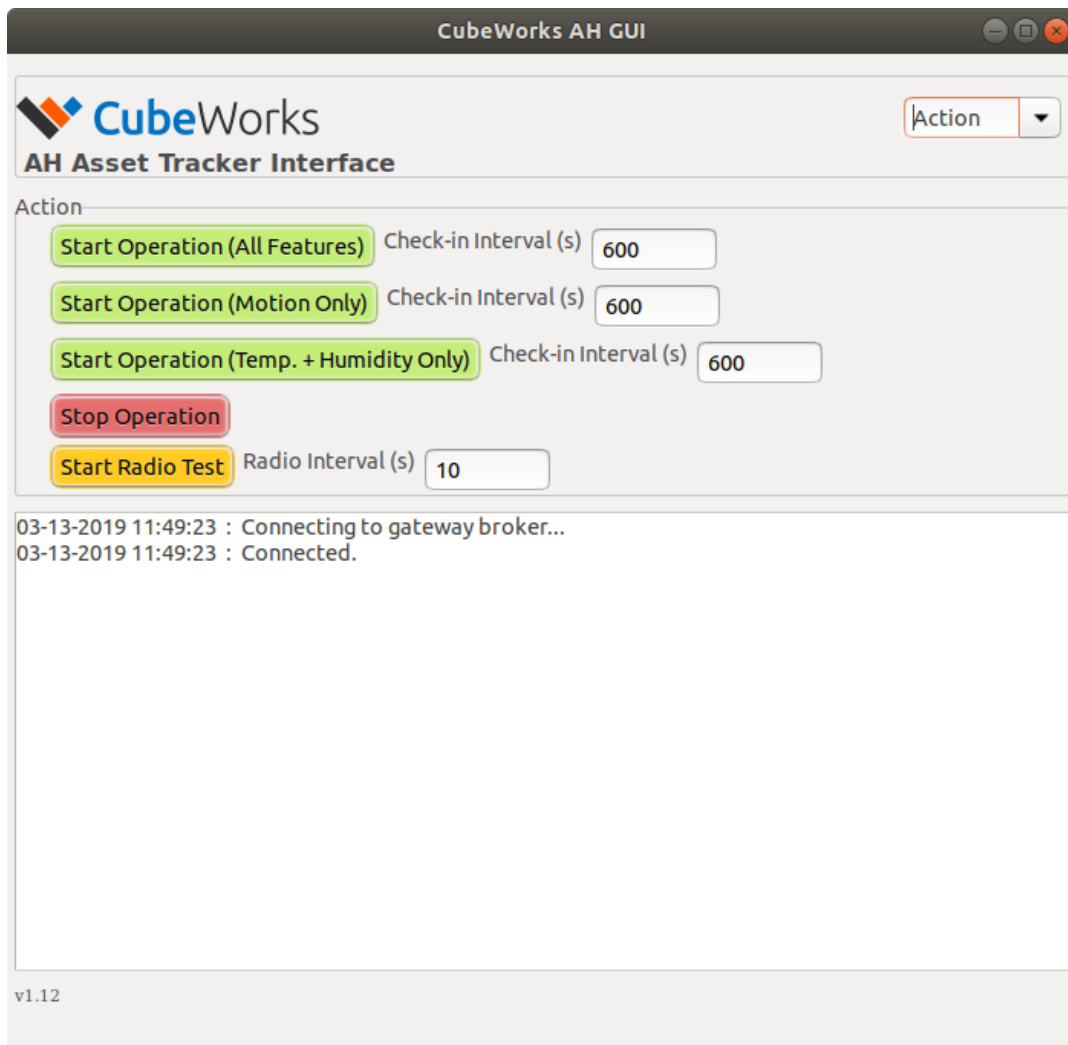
CubeWorks AH GUI

CubeWorks
AH Asset Tracker Interface

Action

Action

Start Operation (All Features) Check-in Interval (s) 600

Start Operation (Motion Only) Check-in Interval (s) 600

Start Operation (Temp. + Humidity Only) Check-in Interval (s) 600

Stop Operation

Start Radio Test Radio Interval (s) 10

03-13-2019 11:49:23 : Connecting to gateway broker...
03-13-2019 11:49:23 : Connected.

v1.12